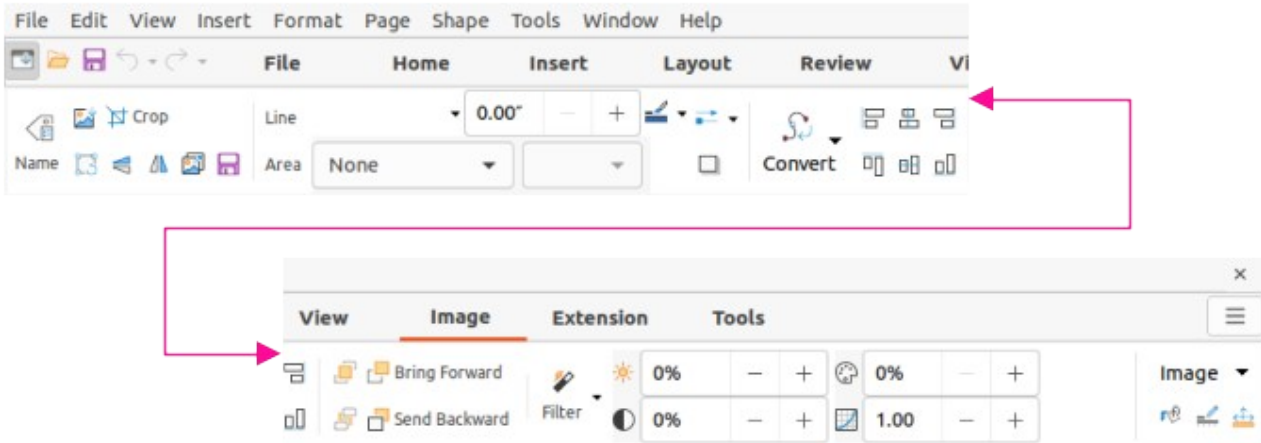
File Edit View Insert Format Page Shape Tools Window Help

File Home Insert Layout Review Vi

Crop

Name

Line 0.00″

Area None

Convert

×

View Image Extension Tools

Bring Forward

Send Backward

Filter

0%

0%

0%

1.00

Image